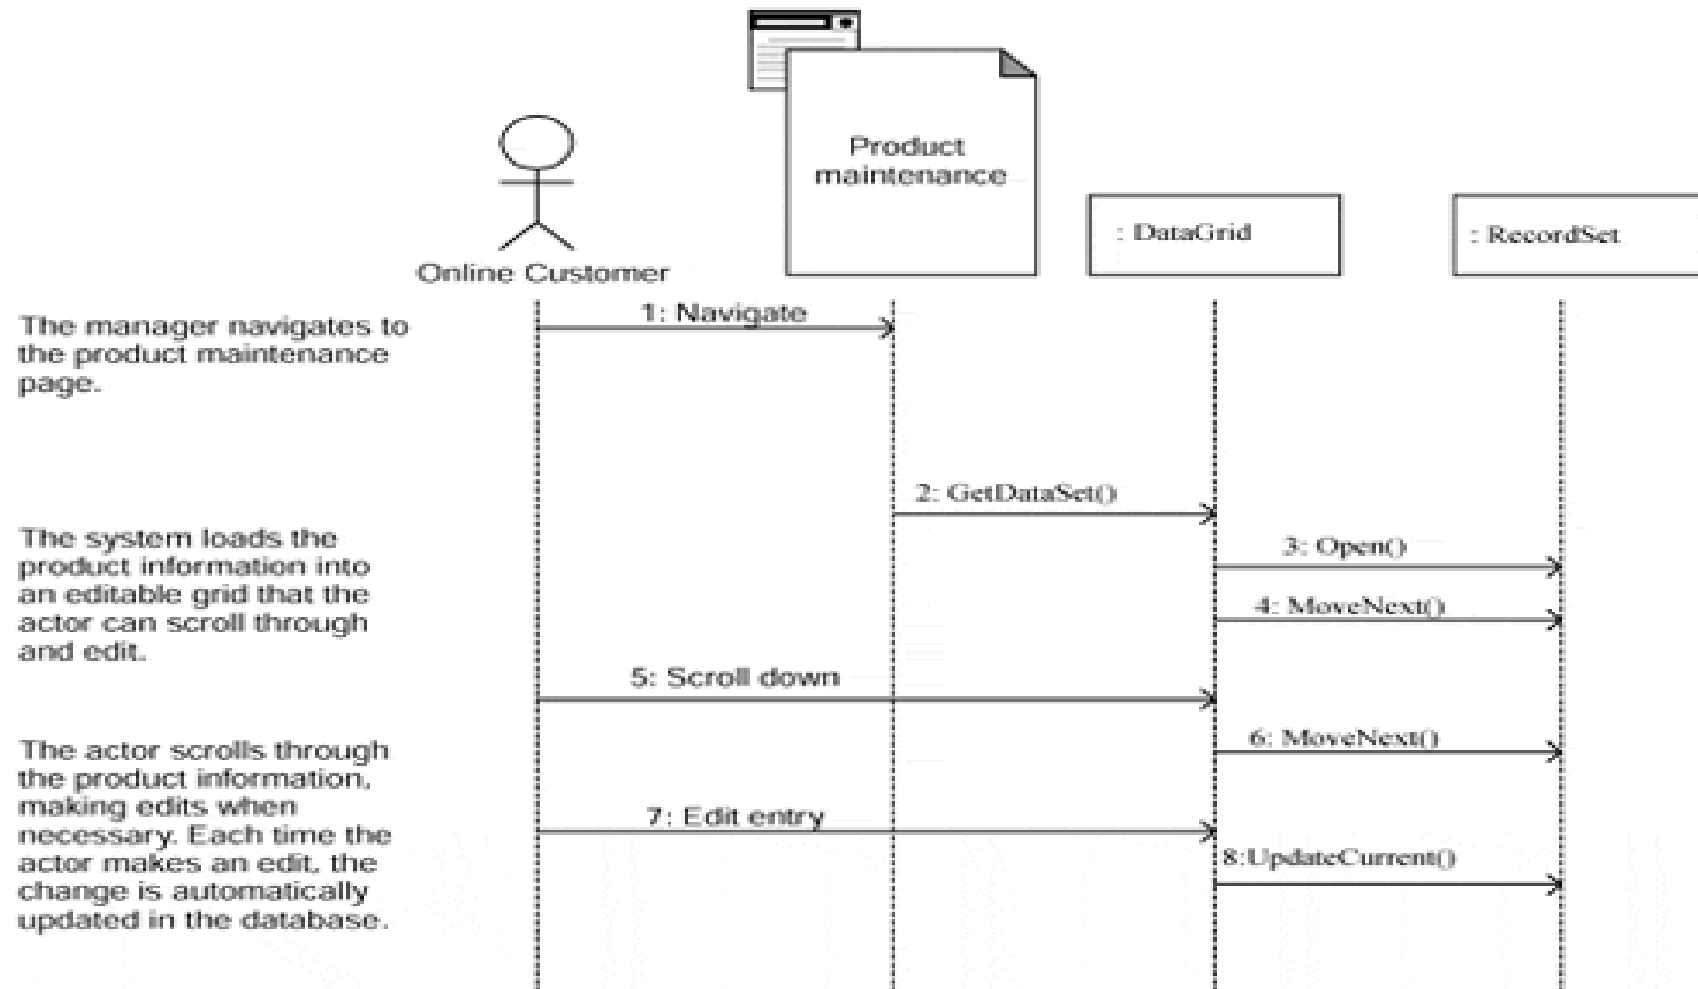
Product maintenance

Online Customer

: DataGrid

: RecordSet

The manager navigates to the product maintenance page.

1: Navigate

2: GetDataSet()

The system loads the product information into an editable grid that the actor can scroll through and edit.

3: Open()

4: MoveNext()

5: Scroll down

The actor scrolls through the product information, making edits when necessary. Each time the actor makes an edit, the change is automatically updated in the database.

6: MoveNext()

7: Edit entry

8:UpdateCurrent()